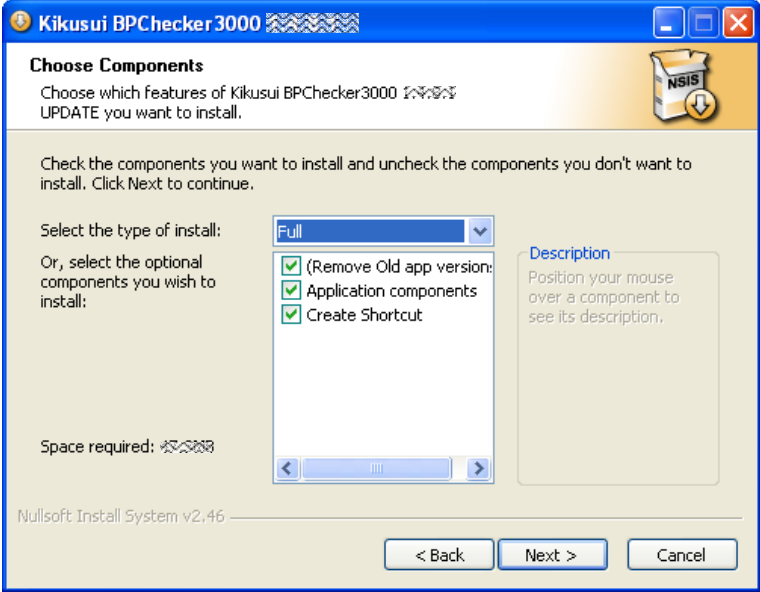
Kikusui BPChecker3000 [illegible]

Choose Components

Choose which features of Kikusui BPChecker3000 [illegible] UPDATE you want to install.

NSIS

Check the components you want to install and uncheck the components you don't want to install. Click Next to continue.

Select the type of install:

Full

Or, select the optional components you wish to install:

(Remove Old app version:

Application components

Create Shortcut

Description

Position your mouse over a component to see its description.

Space required: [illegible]

Nullsoft Install System v2.46

< Back

Next >

Cancel